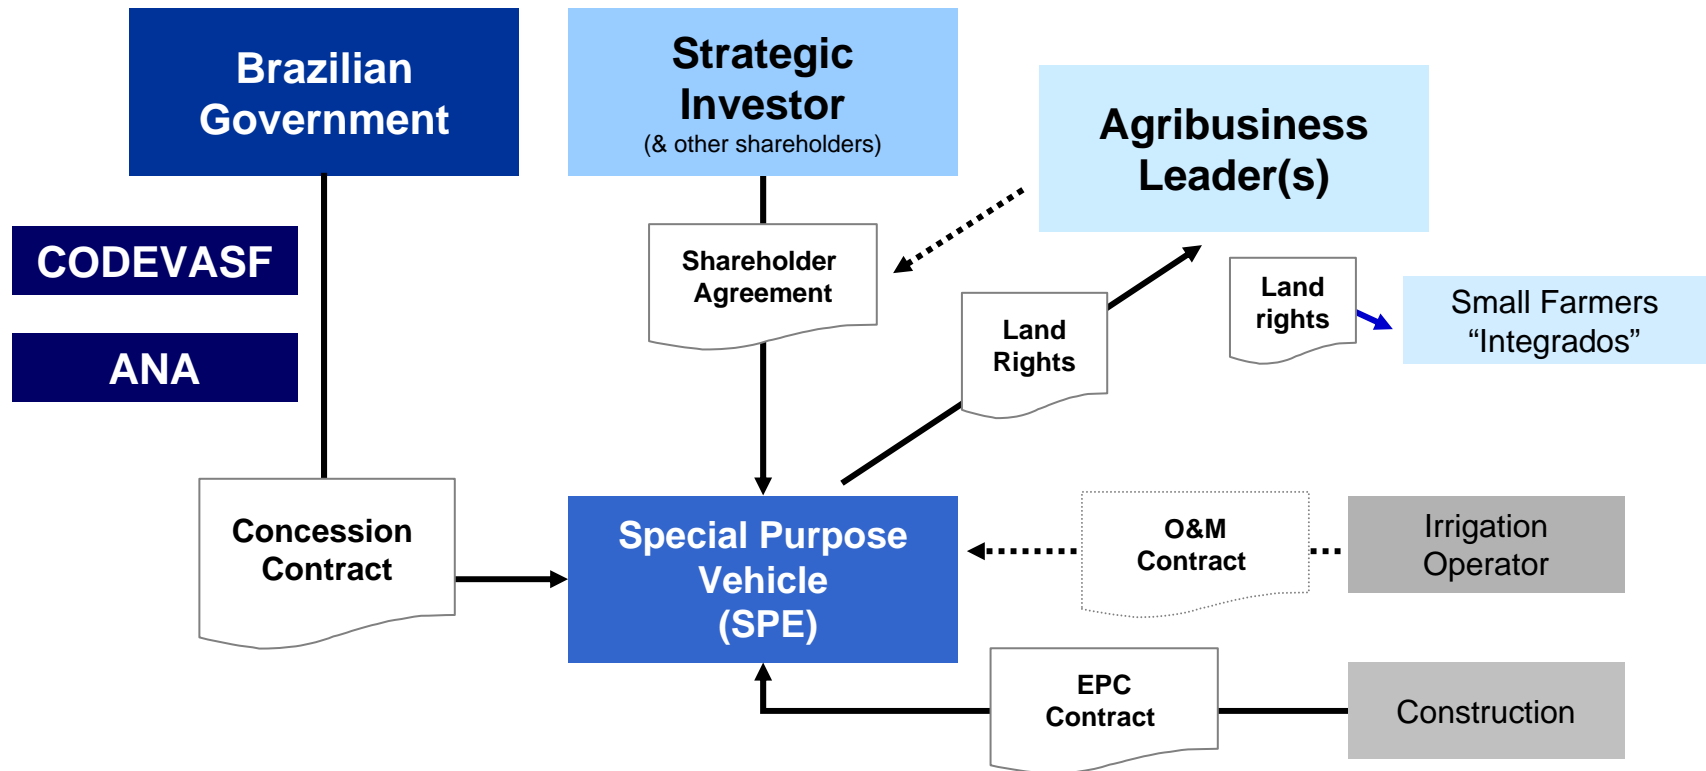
Brazilian Government

Strategic Investor
(& other shareholders)

Agribusiness Leader(s)

CODEVASF

ANA

Shareholder Agreement

Land Rights

Land rights

Small Farmers “Integrados”

Concession Contract

Special Purpose Vehicle (SPE)

O&M Contract

Irrigation Operator

EPC Contract

Construction